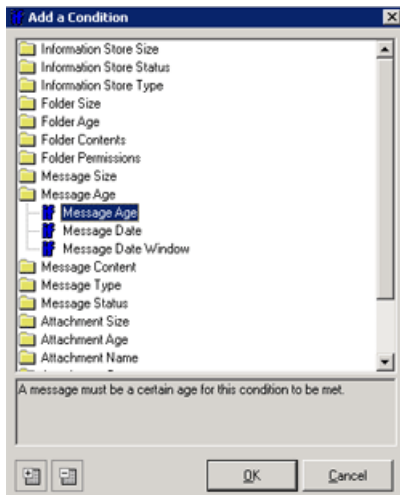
Add a Condition

Information Store Size
Information Store Status
Information Store Type
Folder Size
Folder Age
Folder Contents
Folder Permissions
Message Size
Message Age
Message Age
Message Date
Message Date Window
Message Content
Message Type
Message Status
Attachment Size
Attachment Age
Attachment Name
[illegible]

A message must be a certain age for this condition to be met.

OK
Cancel